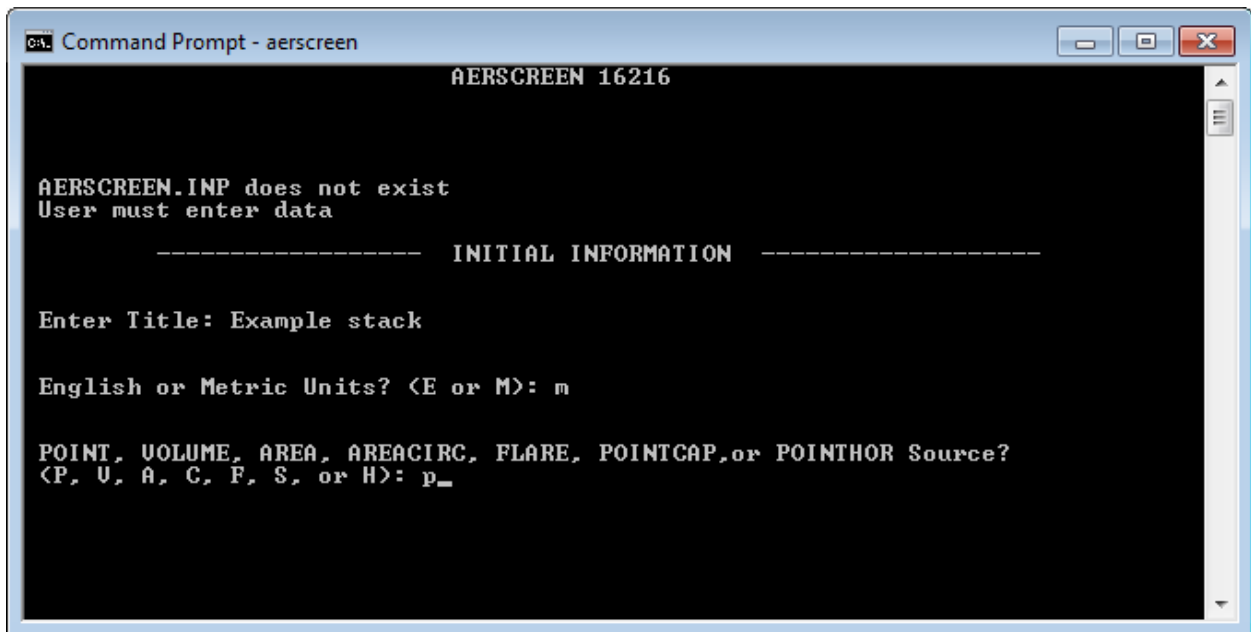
Command Prompt - aerscreen

AERSCREEN 16216

AERSCREEN.INP does not exist
User must enter data

------------------ INITIAL INFORMATION -------------------

Enter Title: Example stack

English or Metric Units? (E or M): m

POINT, VOLUME, AREA, AREACIRC, FLARE, POINTCAP,or POINTHOR Source?
(P, V, A, C, F, S, or H): p_